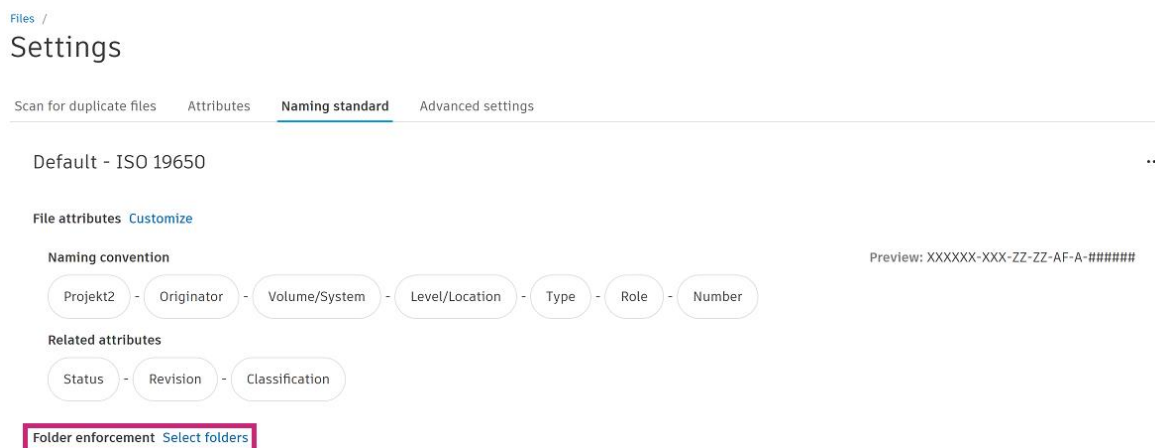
Files /

Settings

Scan for duplicate files   Attributes   Naming standard   Advanced settings

Default - ISO 19650

...

File attributes Customize

Naming convention

Preview: XXXXXX-XXX-ZZ-ZZ-AF-A-######

Projekt2 - Originator - Volume/System - Level/Location - Type - Role - Number

Related attributes

Status - Revision - Classification

Folder enforcement Select folders